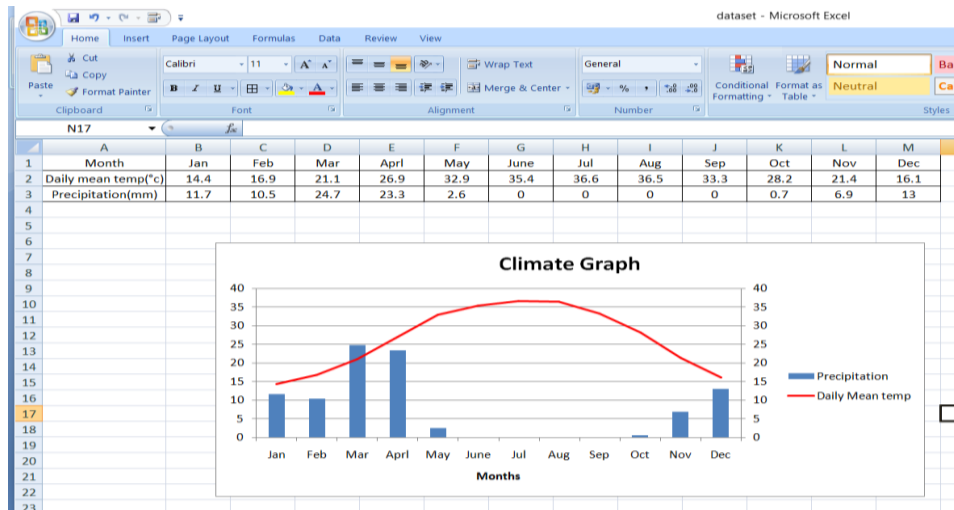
dataset - Microsoft Excel

Home Insert Page Layout Formulas Data Review View

Paste
Cut
Copy
Format Painter
Clipboard

Calibri 11
Font

Wrap Text
Merge & Center
Alignment

General
Number

Conditional Formatting
Format as Table
Normal
Neutral
Styles

N17

| | A | B | C | D | E | F | G | H | I | J | K | L | M |
|---|---|---|---|---|---|---|---|---|---|---|---|---|---|
| 1 | Month | Jan | Feb | Mar | Aprl | May | June | Jul | Aug | Sep | Oct | Nov | Dec |
| 2 | Daily mean temp(°c) | 14.4 | 16.9 | 21.1 | 26.9 | 32.9 | 35.4 | 36.6 | 36.5 | 33.3 | 28.2 | 21.4 | 16.1 |
| 3 | Precipitation(mm) | 11.7 | 10.5 | 24.7 | 23.3 | 2.6 | 0 | 0 | 0 | 0 | 0.7 | 6.9 | 13 |

4 5 6 7 8 9 10 11 12 13 14 15 16 17 18 19 20 21 22 23

Climate Graph

40 35 30 25 20 15 10 5 0

40 35 30 25 20 15 10 5 0

Jan Feb Mar Aprl May June Jul Aug Sep Oct Nov Dec

Months

Precipitation
Daily Mean temp